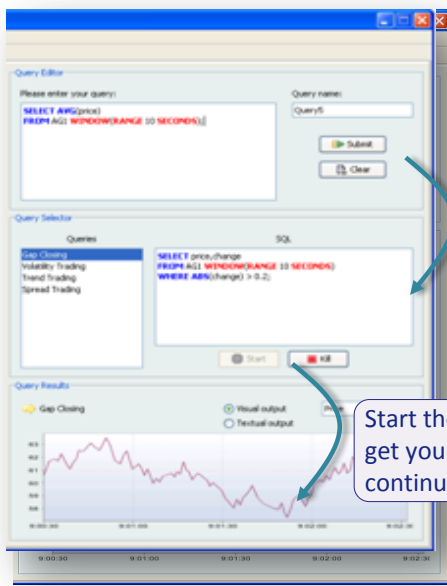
Query Editor

Please enter your query:

SELECT AVG(price)
FROM AG1 WINDOW(RANGE 10 SECONDS);

Query name:

Query5

Submit

Clear

Query Selector

Queries

Gap Closing
Volatility Trading
Trend Trading
Spread Trading

SQL

SELECT price,change
FROM AG1 WINDOW(RANGE 10 SECONDS)
WHERE ABS(change) > 0.2;

Start

Kill

Query Results

Gap Closing

Visual output

Textual output

9:00:30

9:01:00

9:01:30

9:02:00

9:02:30

9:00:30

9:01:00

9:01:30

9:02:00

9:02:30

Start the
get you
continu